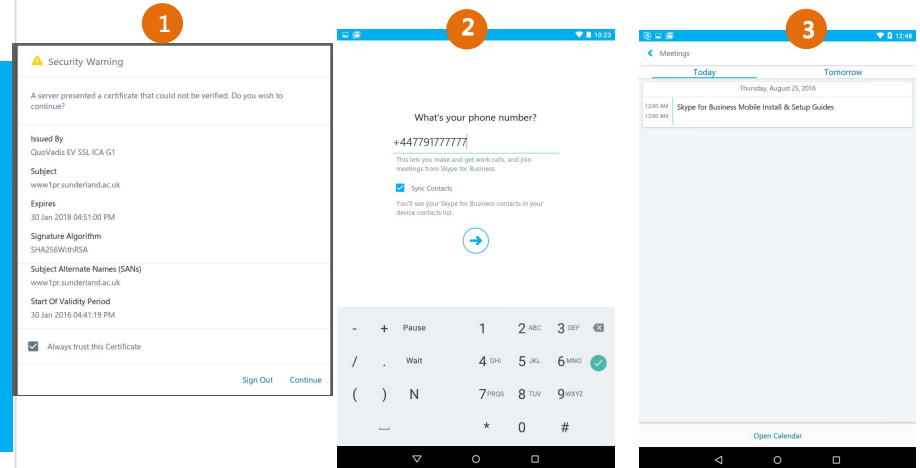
1

Security Warning

A server presented a certificate that could not be verified. Do you wish to continue?

Issued By
QuoVadis EV SSL ICA G1

Subject
www1pr.sunderland.ac.uk

Expires
30 Jan 2018 04:51:00 PM

Signature Algorithm
SHA256WithRSA

Subject Alternate Names (SANs)
www1pr.sunderland.ac.uk

Start Of Validity Period
30 Jan 2016 04:41:19 PM

Always trust this Certificate

Sign Out Continue

2

10:23

What's your phone number?

+447791777777

This lets you make and get work calls, and join meetings from Skype for Business.

Sync Contacts

You'll see your Skype for Business contacts in your device contacts list.

| - | + | Pause | 1 | 2 ABC | 3 DEF |
|---|---|---|---|---|---|
| / | . | Wait | 4 GHI | 5 JKL | 6 MNO |
| ( | ) | N | 7 PQRS | 8 TUV | 9 WXYZ |
| | ⎵ | | * | 0 | # |

3

12:48

Meetings

Today Tomorrow

Thursday, August 25, 2016

12:00 AM
12:00 AM
Skype for Business Mobile Install & Setup Guides

Open Calendar